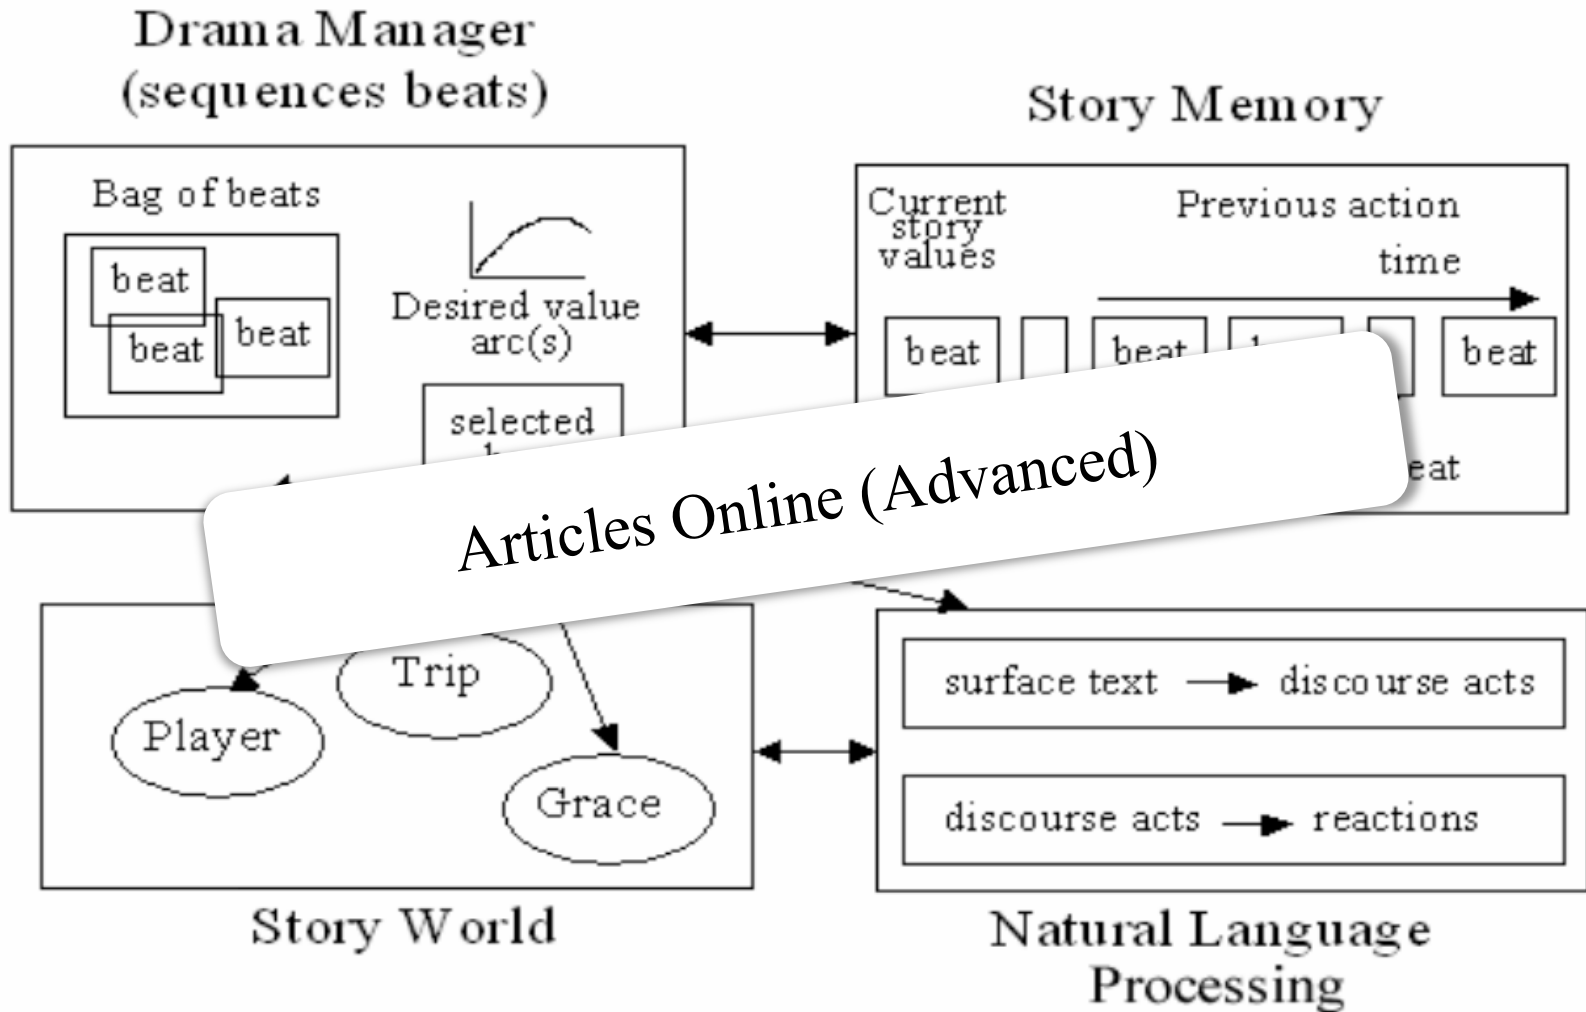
Drama Manager
(sequences beats)

Bag of beats

beat

beat

beat

Desired value arc(s)

selected
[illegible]

Story Memory

Current story values

Previous action

time

beat

beat

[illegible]

beat

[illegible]eat

Articles Online (Advanced)

Trip

Player

Grace

Story World

surface text → discourse acts

discourse acts → reactions

Natural Language Processing